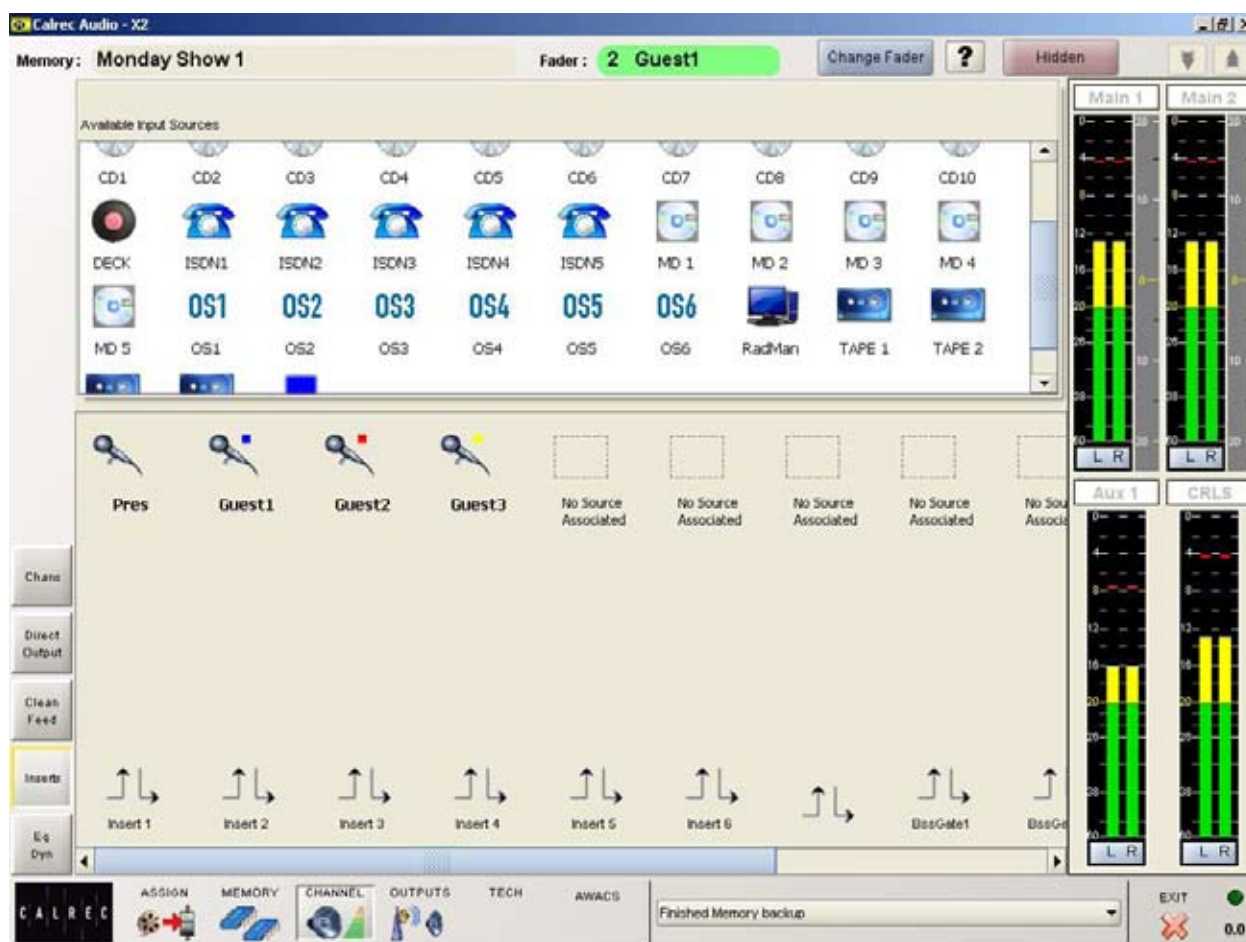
Calrec Audio - X2

Memory: Monday Show 1

Fader: 2 Guest1

Change Fader

?

Hidden

Available Input Sources

CD1 CD2 CD3 CD4 CD5 CD6 CD7 CD8 CD9 CD10

DECK ISDN1 ISDN2 ISDN3 ISDN4 ISDN5 MD 1 MD 2 MD 3 MD 4

OS1 OS2 OS3 OS4 OS5 OS6

MD 5 OS1 OS2 OS3 OS4 OS5 OS6 RadMan TAPE 1 TAPE 2

Pres Guest1 Guest2 Guest3 No Source Associated No Source Associated No Source Associated No Source Associated No Sou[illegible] Associ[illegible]

Chans

Direct Output

Clean Feed

Inserts

Eq Dyn

Insert 1 Insert 2 Insert 3 Insert 4 Insert 5 Insert 6 BssGate1 BssG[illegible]

Main 1 Main 2

L R L R

Aux 1 CRLS

L R L R

CALREC

ASSIGN MEMORY CHANNEL OUTPUTS TECH AWACS

Finished Memory backup

EXIT

0.0